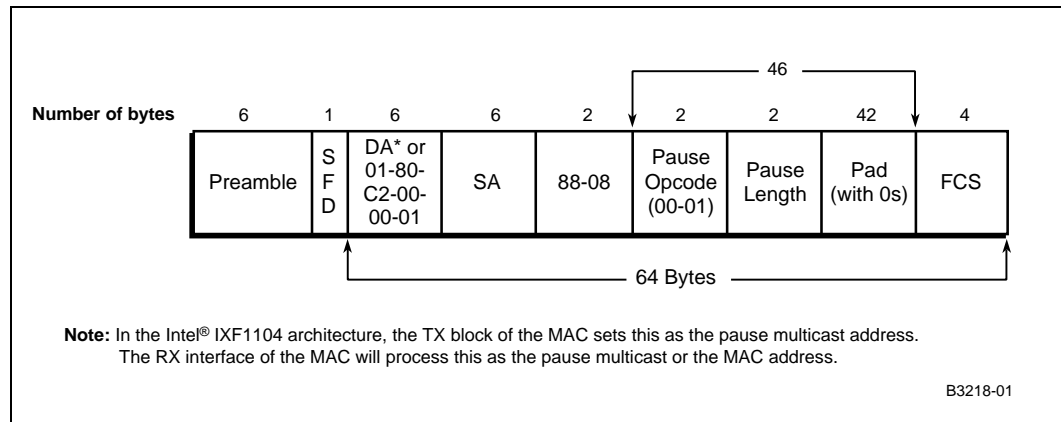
46

Number of bytes 6 1 6 6 2 2 2 42 4

| Preamble | S F D | DA* or 01-80-C2-00-00-01 | SA | 88-08 | Pause Opcode (00-01) | Pause Length | Pad (with 0s) | FCS |
|---|---|---|---|---|---|---|---|---|

64 Bytes

**Note:** In the Intel® IXF1104 architecture, the TX block of the MAC sets this as the pause multicast address. The RX interface of the MAC will process this as the pause multicast or the MAC address.

B3218-01